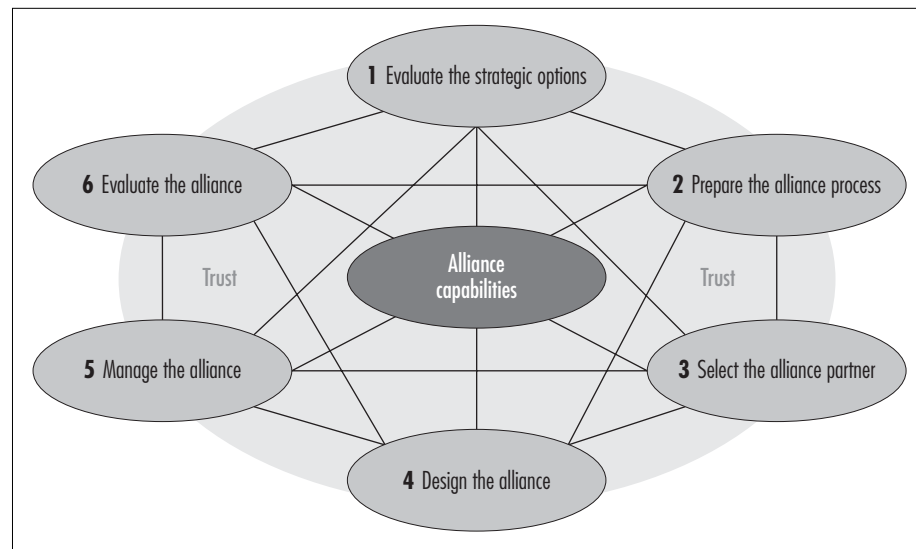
1 Evaluate the strategic options

6 Evaluate the alliance

2 Prepare the alliance process

Trust

Alliance capabilities

Trust

5 Manage the alliance

3 Select the alliance partner

4 Design the alliance